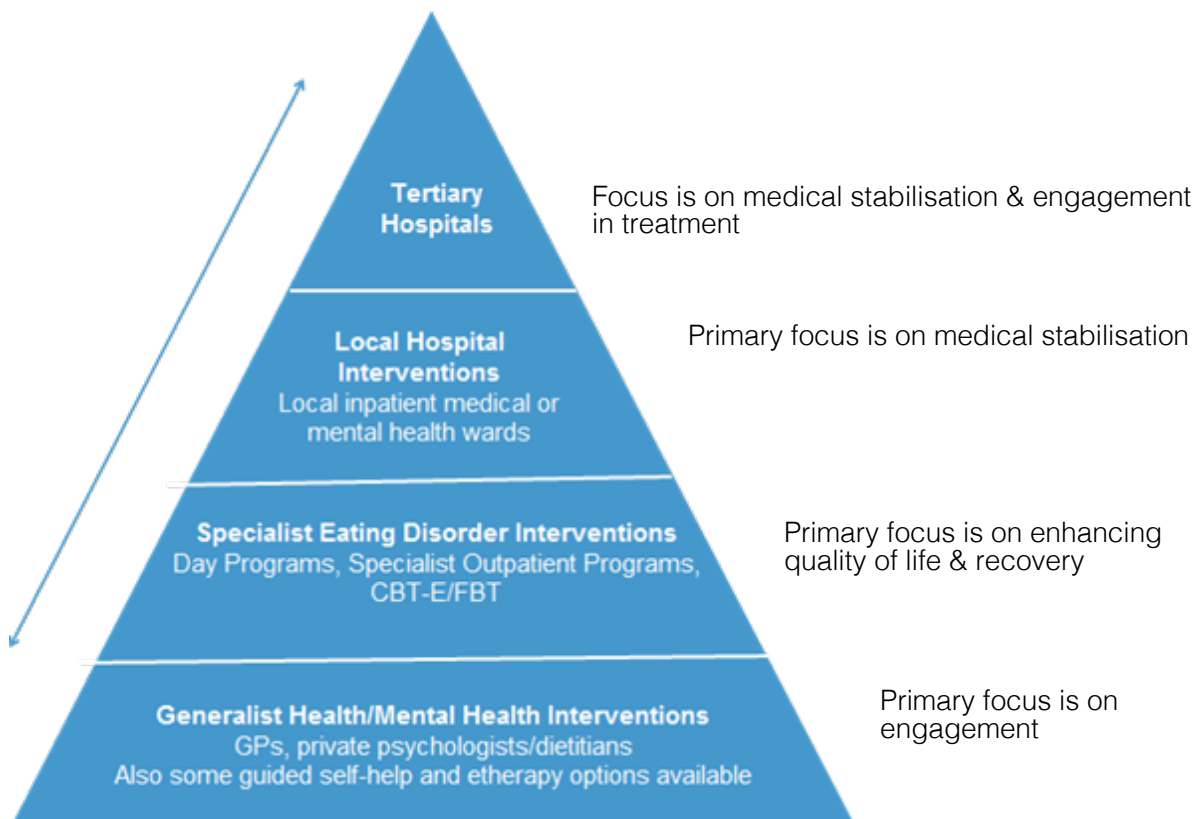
Tertiary Hospitals

Focus is on medical stabilisation & engagement in treatment

Local Hospital Interventions
Local inpatient medical or mental health wards

Primary focus is on medical stabilisation

Specialist Eating Disorder Interventions
Day Programs, Specialist Outpatient Programs, CBT-E/FBT

Primary focus is on enhancing quality of life & recovery

Generalist Health/Mental Health Interventions
GPs, private psychologists/dietitians
Also some guided self-help and etherapy options available

Primary focus is on engagement